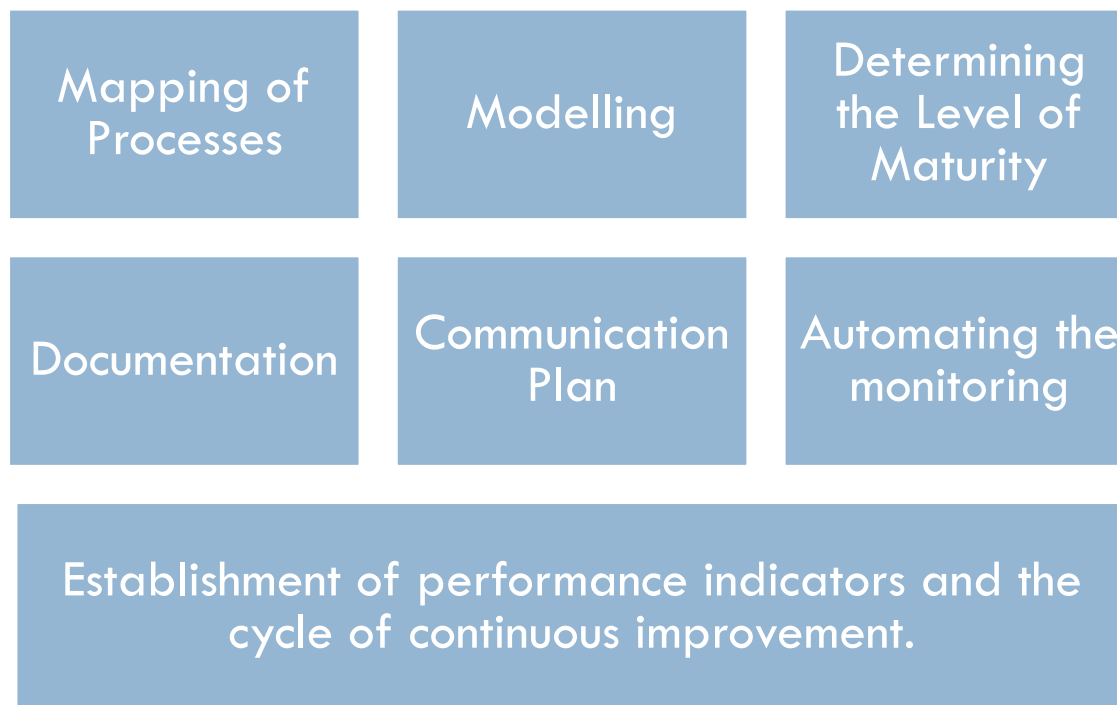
Mapping of Processes

Modelling

Determining the Level of Maturity

Documentation

Communication Plan

Automating the monitoring

Establishment of performance indicators and the cycle of continuous improvement.